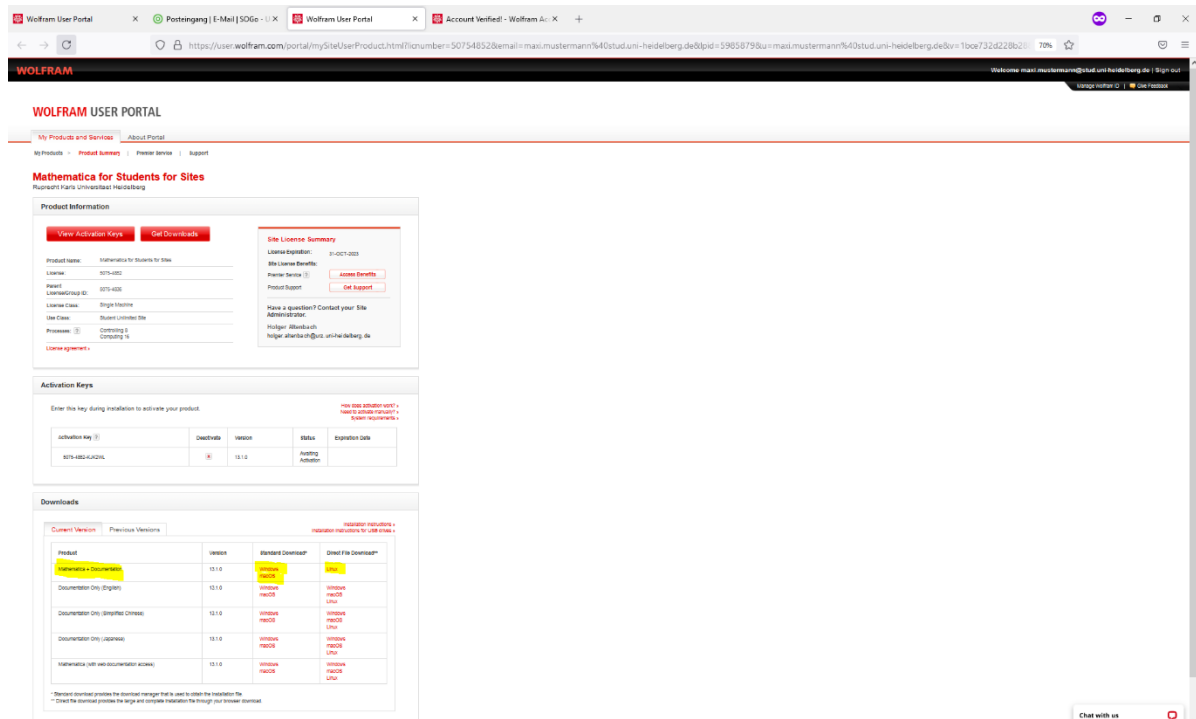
Wolfram User Portal × Posteingang | E-Mail | SOGo - U × Wolfram User Portal × Account Verified! - Wolfram Ac × +

https://user.wolfram.com/portal/mySiteUserProduct.html?licnumber=5075485&email=maxi.mustermann%40stud.uni-heidelberg.de&lpid=5985879&u=maxi.mustermann%40stud.uni-heidelberg.de&v=1bce732d228b2 70%

WOLFRAM

Welcome maxi.mustermann@stud.uni-heidelberg.de | Sign out

Manage Wolfram ID | Give Feedback

WOLFRAM USER PORTAL

My Products and Services About Portal

My Products » Product Summary | Premier Service | Support

Mathematica for Students for Sites
Ruprecht Karls Universitaet Heidelberg

Product Information

View Activation Keys Get Downloads

| Product Name: | Mathematica for Students for Sites |
|---|---|
| License: | 5075-4852 |
| Parent License/Group ID: | 5075-4826 |
| License Class: | Single Machine |
| Use Class: | Student Unlimited Site |
| Processes: | Controlling 0 Computing 16 |

License agreement »

Site License Summary

License Expiration: 31-OCT-2023
Site License Benefits:
Premier Service Access Benefits
Product Support Get Support

Have a question? Contact your Site Administrator.
Holger Altenbach
holger.altenbach@urz.uni-heidelberg.de

Activation Keys

Enter this key during installation to activate your product.

How does activation work? »
Need to activate manually? »
System requirements »

| Activation Key | Deactivate | Version | Status | Expiration Date |
|---|---|---|---|---|
| 5075-4852-KJKZWL | | 13.1.0 | Awaiting Activation | |

Downloads

Current Version Previous Versions

Installation instructions »
Installation instructions for USB drives »

| Product | Version | Standard Download* | Direct File Download** |
|---|---|---|---|
| Mathematica + Documentation | 13.1.0 | Windows macOS | Linux |
| Documentation Only (English) | 13.1.0 | Windows macOS | Windows macOS Linux |
| Documentation Only (Simplified Chinese) | 13.1.0 | Windows macOS | Windows macOS Linux |
| Documentation Only (Japanese) | 13.1.0 | Windows macOS | Windows macOS Linux |
| Mathematica (with web documentation access) | 13.1.0 | Windows macOS | Windows macOS Linux |

* Standard download provides the download manager that is used to obtain the installation file
** Direct file download provides the large and complete installation file through your browser download.

Chat with us